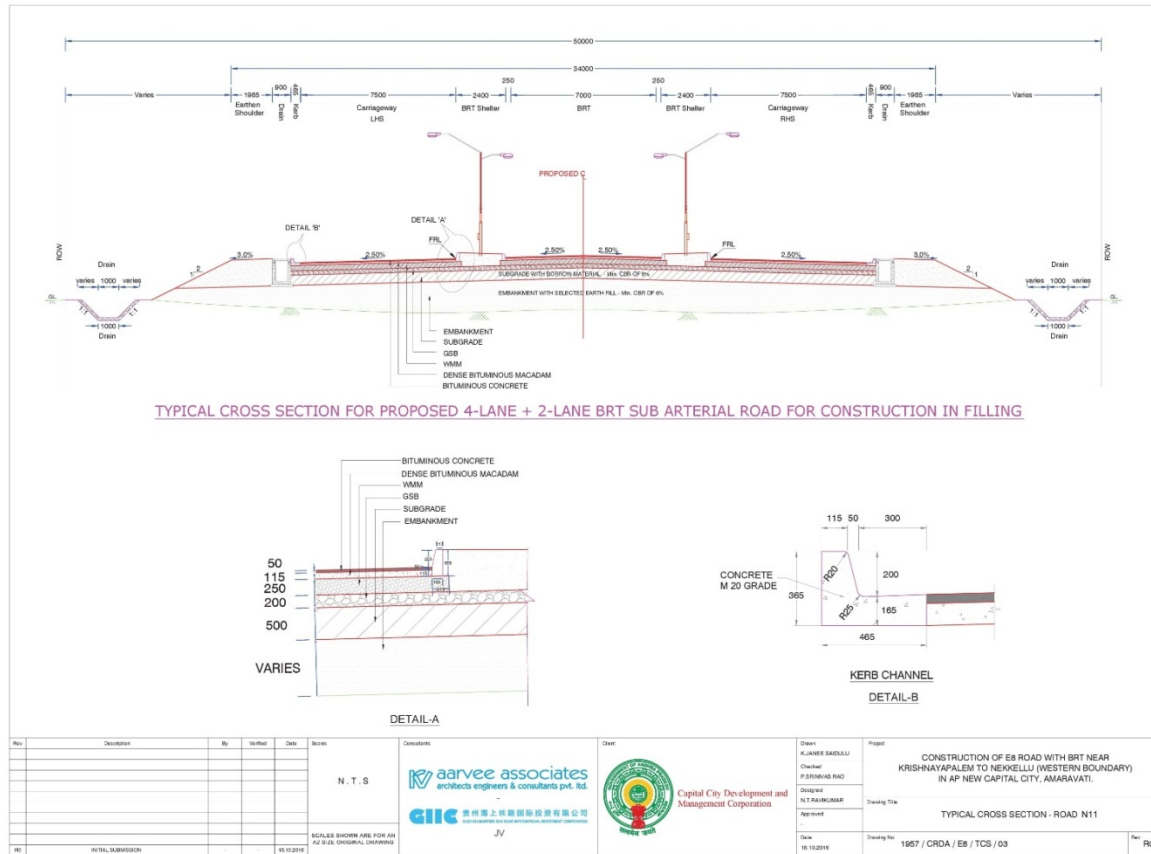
50000

34000

Varies
1985 Earthen Shoulder
900 Drain
465 Kerb
7500 Carriageway LHS
2400 BRT Shelter
250
7000 BRT
250
2400 BRT Shelter
7500 Carriageway RHS
465 Kerb
900 Drain
1985 Earthen Shoulder
Varies

PROPOSED ¢

DETAIL 'B'
DETAIL 'A'
FRL
FRL
3.0%
2.50%
2.50%
2.50%
2.50%
3.0%
2
1
2
1
ROW
ROW
Drain
varies 1000 varies
GL
1:1
1:1
1000
Drain
Drain
varies 1000 varies
GL
1:1
1:1
1000
Drain

SUBGRADE WITH BORROW MATERIAL - Min. CBR OF 8%
EMBANKMENT WITH SELECTED EARTH FILL - Min. CBR OF 8%

EMBANKMENT
SUBGRADE
GSB
WMM
DENSE BITUMINOUS MACADAM
BITUMINOUS CONCRETE

TYPICAL CROSS SECTION FOR PROPOSED 4-LANE + 2-LANE BRT SUB ARTERIAL ROAD FOR CONSTRUCTION IN FILLING

BITUMINOUS CONCRETE
DENSE BITUMINOUS MACADAM
WMM
GSB
SUBGRADE
EMBANKMENT

50
115
250
200
500
VARIES

DETAIL-A

115 50 300
CONCRETE M 20 GRADE
R20
R25
200
365
165
465

KERB CHANNEL
DETAIL-B

| Rev | Description | By | Verified | Date |
|---|---|---|---|---|
| R0 | INITIAL SUBMISSION | - | - | 18.10.2016 |

Scales
N . T . S
SCALES SHOWN ARE FOR AN A2 SIZE ORIGINAL DRAWING

Consultants
aarvee associates
architects engineers & consultants pvt. ltd.
-
GIIC
JV

Client
Capital City Development and Management Corporation

Drawn
K.JANEE SAIDULU
Checked
P.SRINIVAS RAO
Designed
N.T.RAVIKUMAR
Approved

Project
CONSTRUCTION OF E8 ROAD WITH BRT NEAR KRISHNAYAPALEM TO NEKKELLU (WESTERN BOUNDARY) IN AP NEW CAPITAL CITY, AMARAVATI.

Drawing Title
TYPICAL CROSS SECTION - ROAD N11

Date
18.10.2016
Drawing No
1957 / CRDA / E8 / TCS / 03
Rev
R0